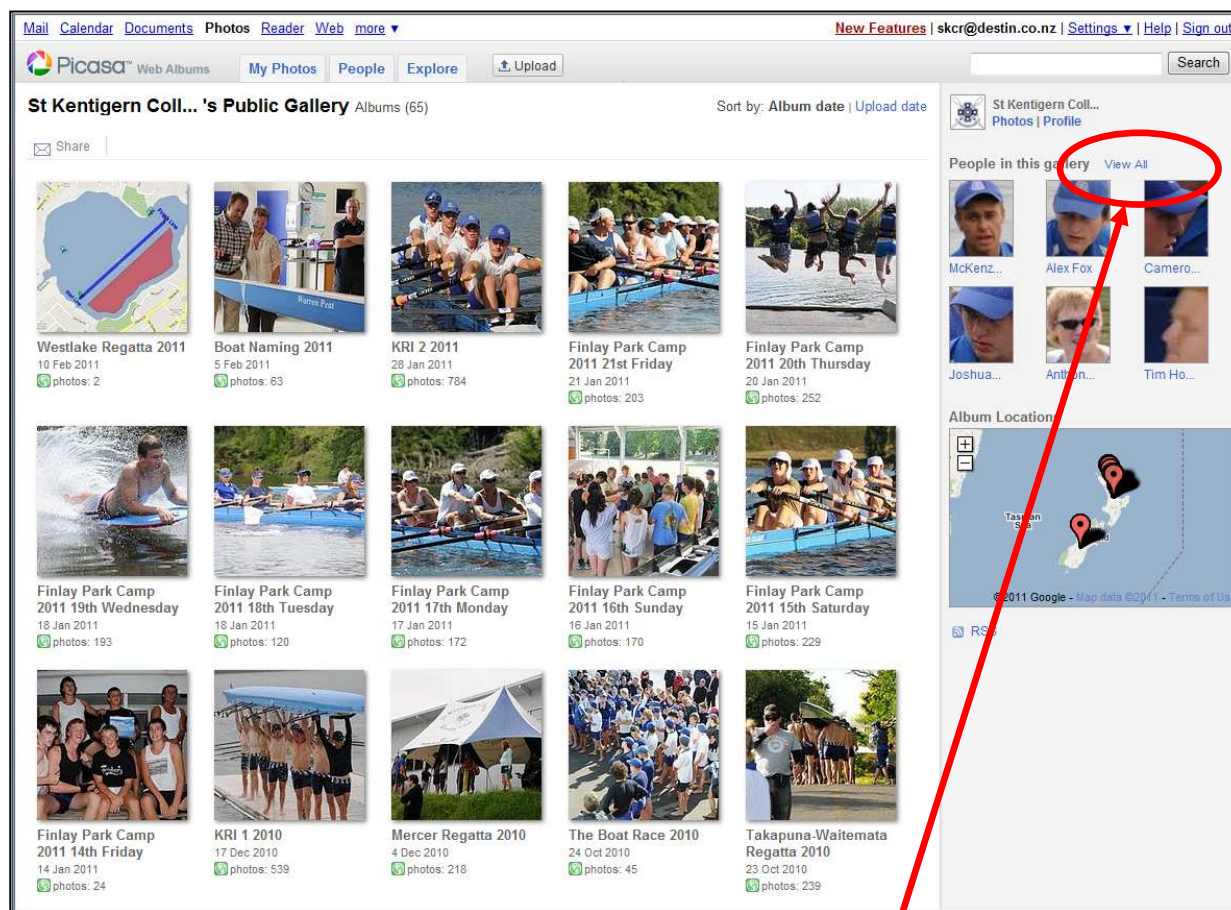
Mail Calendar Documents Photos Reader Web more ▾

New Features | skcr@destin.co.nz | Settings ▾ | Help | Sign out

Picasa Web Albums My Photos People Explore Upload

Search

St Kentigern Coll... 's Public Gallery Albums (65)

Sort by: Album date | Upload date

Share

Westlake Regatta 2011
10 Feb 2011
photos: 2

Boat Naming 2011
5 Feb 2011
photos: 63

KRI 2 2011
28 Jan 2011
photos: 784

Finlay Park Camp 2011 21st Friday
21 Jan 2011
photos: 203

Finlay Park Camp 2011 20th Thursday
20 Jan 2011
photos: 252

Finlay Park Camp 2011 19th Wednesday
18 Jan 2011
photos: 193

Finlay Park Camp 2011 18th Tuesday
18 Jan 2011
photos: 120

Finlay Park Camp 2011 17th Monday
17 Jan 2011
photos: 172

Finlay Park Camp 2011 16th Sunday
16 Jan 2011
photos: 170

Finlay Park Camp 2011 15th Saturday
15 Jan 2011
photos: 229

Finlay Park Camp 2011 14th Friday
14 Jan 2011
photos: 24

KRI 1 2010
17 Dec 2010
photos: 539

Mercer Regatta 2010
4 Dec 2010
photos: 218

The Boat Race 2010
24 Oct 2010
photos: 45

Takapuna-Waitemata Regatta 2010
23 Oct 2010
photos: 239

St Kentigern Coll...
Photos | Profile

People in this gallery View All

McKenz... Alex Fox Camero...
Joshua... Anthon... Tim Ho...

Album Locations

Tasman Sea

©2011 Google - Map data ©2011 - Terms of Use

RSS